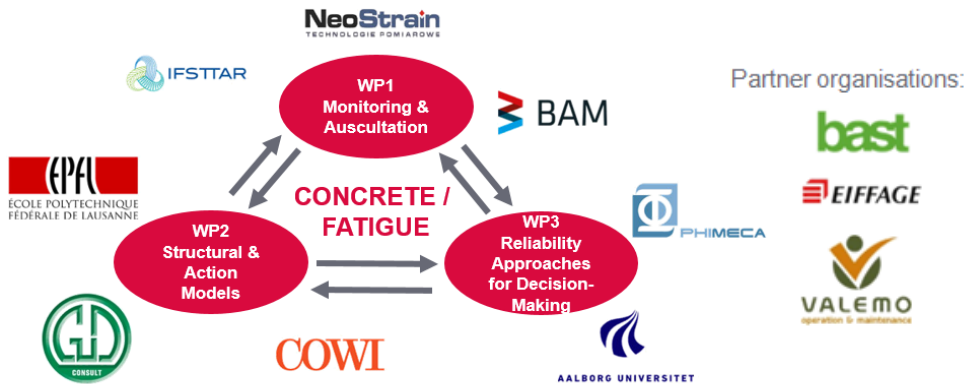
NeoStrain
TECHNOLOGIE POMIAROWE

IFSTTAR

WP1
Monitoring & Auscultation

BAM

Partner organisations:

bast

EIFFAGE

VALEMO
operation & maintenance

EPFL
ÉCOLE POLYTECHNIQUE FÉDÉRALE DE LAUSANNE

CONCRETE / FATIGUE

WP2
Structural & Action Models

WP3
Reliability Approaches for Decision-Making

PHIMECA

CONSULT

COWI

AALBORG UNIVERSITET